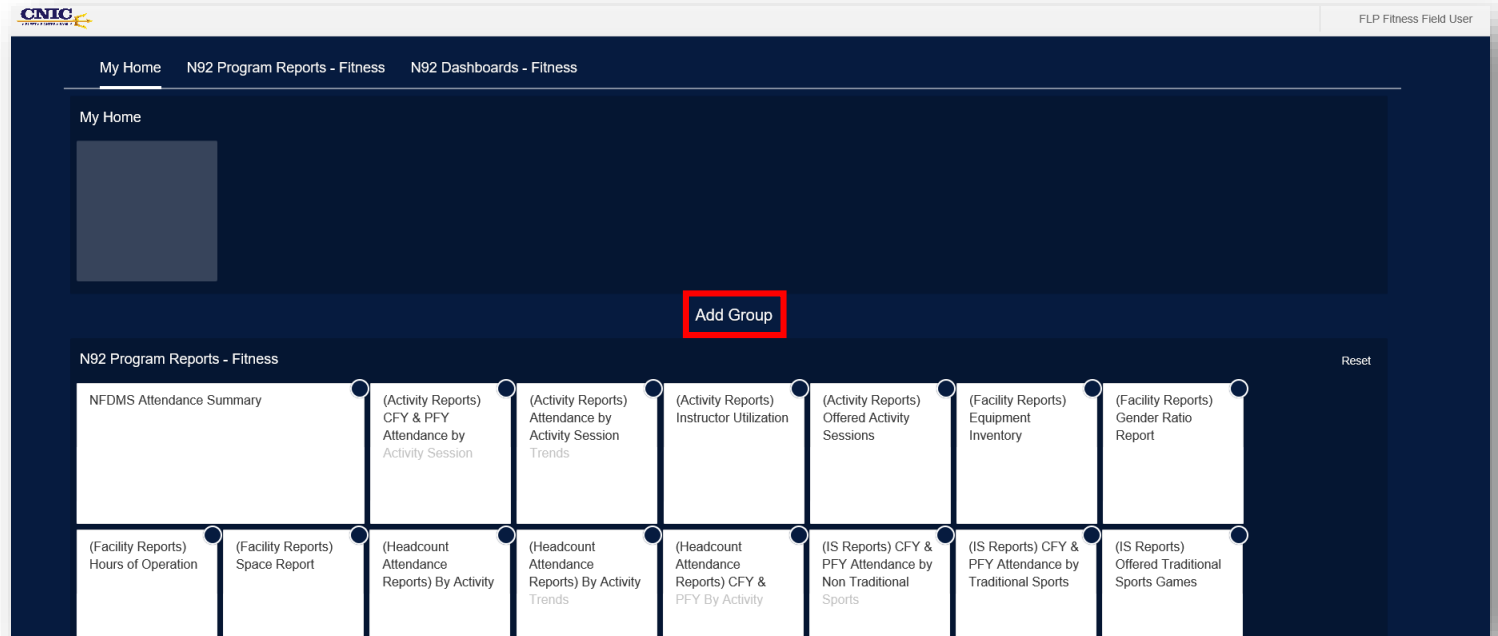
CNIC

FLP Fitness Field User

My Home N92 Program Reports - Fitness N92 Dashboards - Fitness

My Home

Add Group

N92 Program Reports - Fitness

Reset

NFDMS Attendance Summary

(Activity Reports) CFY & PFY Attendance by Activity Session

(Activity Reports) Attendance by Activity Session Trends

(Activity Reports) Instructor Utilization

(Activity Reports) Offered Activity Sessions

(Facility Reports) Equipment Inventory

(Facility Reports) Gender Ratio Report

(Facility Reports) Hours of Operation

(Facility Reports) Space Report

(Headcount Attendance Reports) By Activity

(Headcount Attendance Reports) By Activity Trends

(Headcount Attendance Reports) CFY & PFY By Activity

(IS Reports) CFY & PFY Attendance by Non Traditional Sports

(IS Reports) CFY & PFY Attendance by Traditional Sports

(IS Reports) Offered Traditional Sports Games